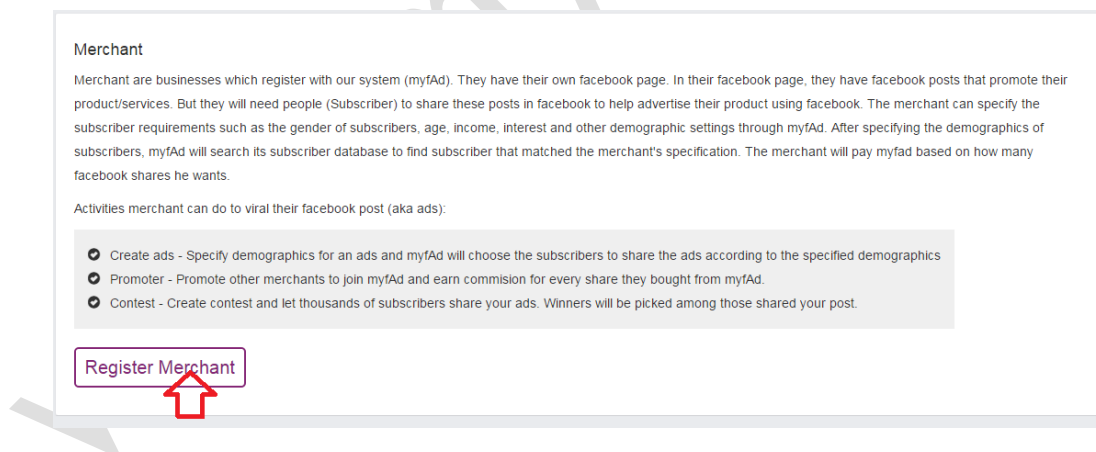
Merchant

Merchant are businesses which register with our system (myfAd). They have their own facebook page. In their facebook page, they have facebook posts that promote their product/services. But they will need people (Subscriber) to share these posts in facebook to help advertise their product using facebook. The merchant can specify the subscriber requirements such as the gender of subscribers, age, income, interest and other demographic settings through myfAd. After specifying the demographics of subscribers, myfAd will search its subscriber database to find subscriber that matched the merchant's specification. The merchant will pay myfad based on how many facebook shares he wants.

Activities merchant can do to viral their facebook post (aka ads):

- Create ads - Specify demographics for an ads and myfAd will choose the subscribers to share the ads according to the specified demographics
- Promoter - Promote other merchants to join myfAd and earn commision for every share they bought from myfAd.
- Contest - Create contest and let thousands of subscribers share your ads. Winners will be picked among those shared your post.

Register Merchant